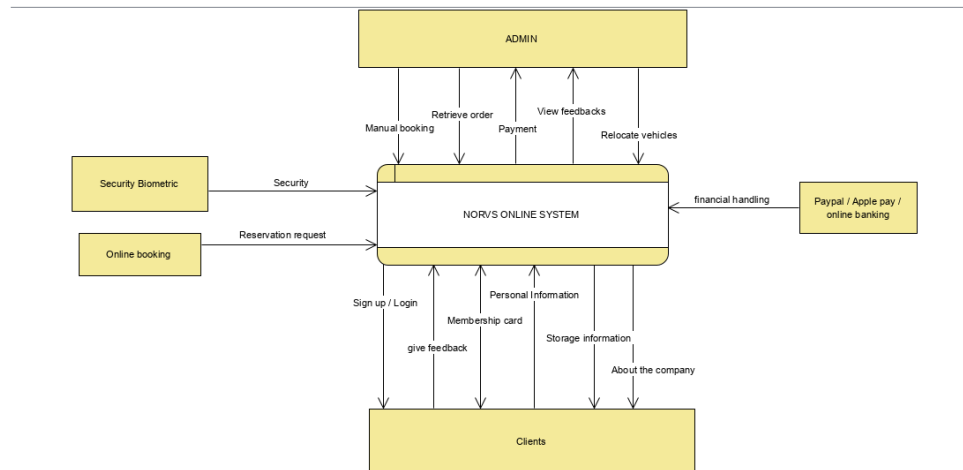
ADMIN

Manual booking

Retrieve order

Payment

View feedbacks

Relocate vehicles

Security Biometric

Security

NORVS ONLINE SYSTEM

financial handling

Paypal / Apple pay / online banking

Online booking

Reservation request

Sign up / Login

give feedback

Membership card

Personal Information

Storage information

About the company

Clients